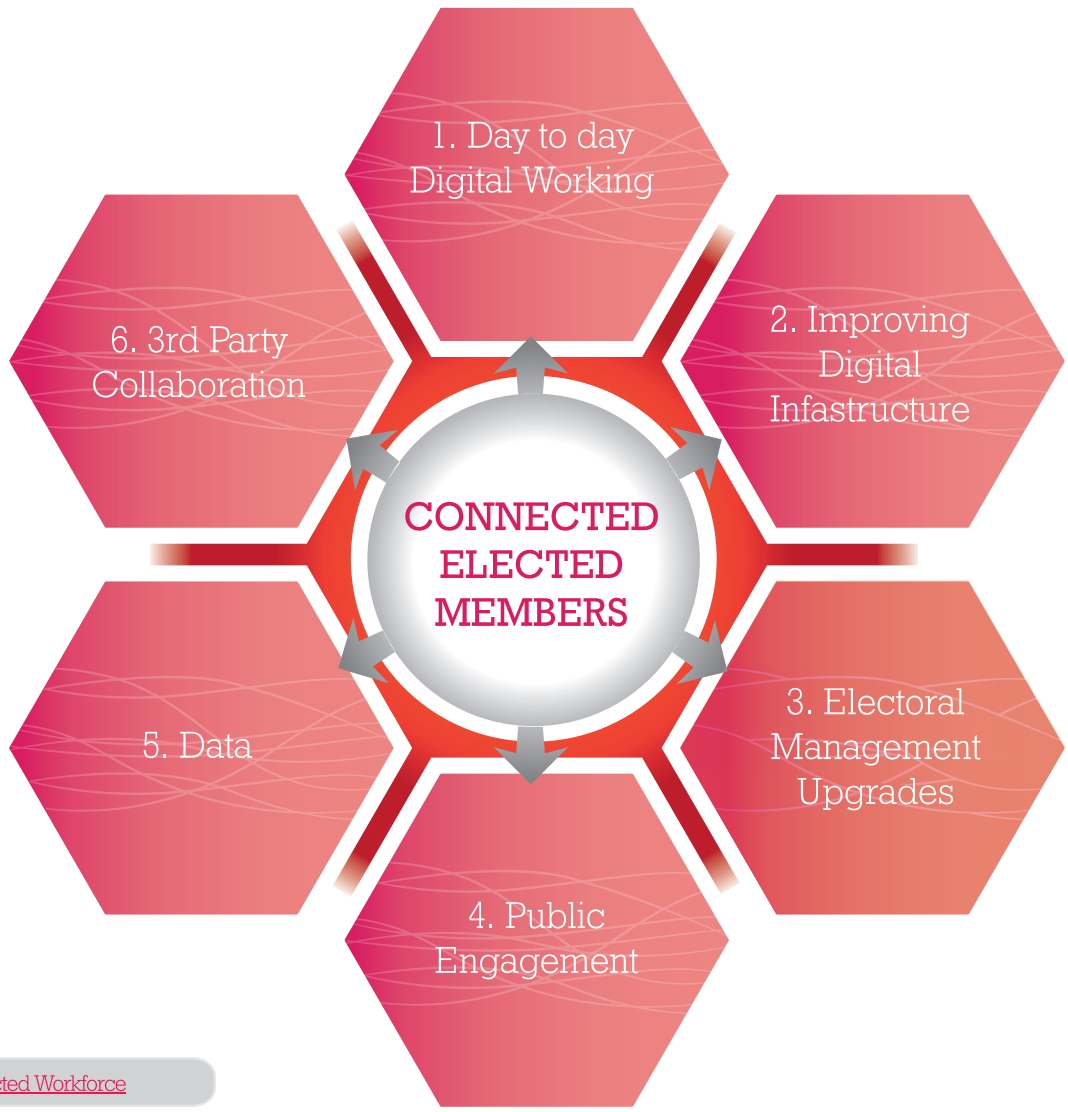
1. Day to day Digital Working

6. 3rd Party Collaboration

2. Improving Digital Infastructure

CONNECTED ELECTED MEMBERS

5. Data

3. Electoral Management Upgrades

4. Public Engagement

cted Workforce